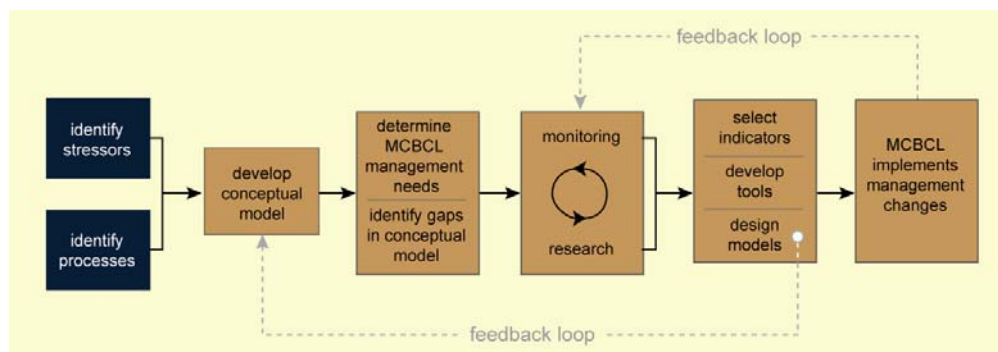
feedback loop

identify stressors

identify processes

develop conceptual model

determine MCBCL management needs

identify gaps in conceptual model

monitoring

research

select indicators

develop tools

design models

MCBCL implements management changes

feedback loop